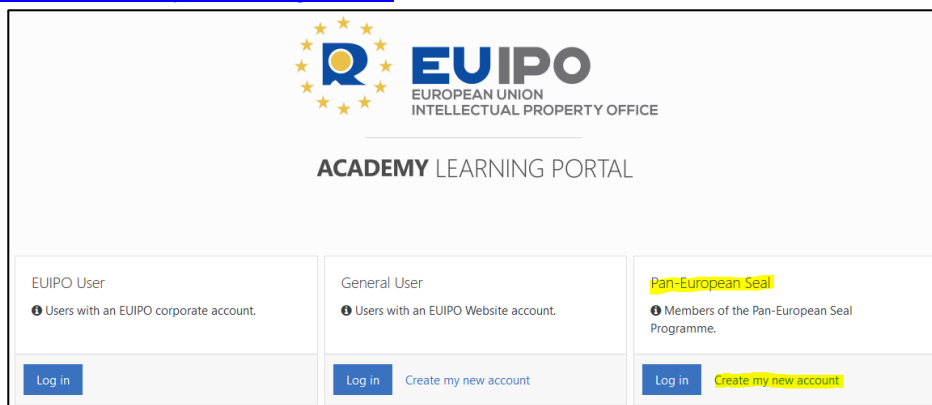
EUIPO
EUROPEAN UNION
INTELLECTUAL PROPERTY OFFICE

ACADEMY LEARNING PORTAL

EUIPO User
Users with an EUIPO corporate account.
Log in

General User
Users with an EUIPO Website account.
Log in
Create my new account

Pan-European Seal
Members of the Pan-European Seal Programme.
Log in
Create my new account